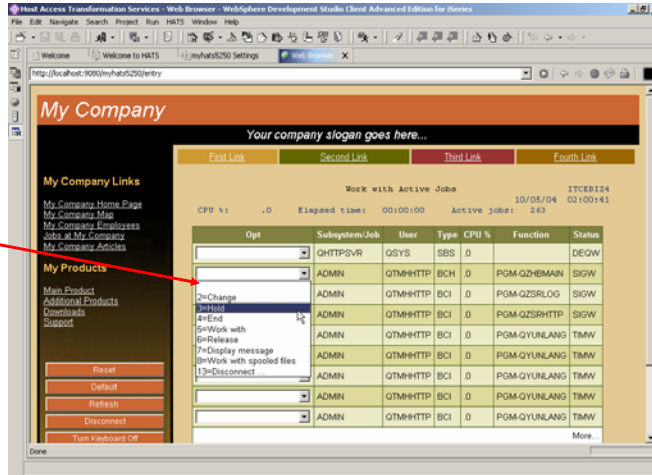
Host Access Transformation Services - Web Browser - WebSphere Development Studio Client Advanced Edition for iSeries

File Edit Navigate Search Project Run HATS Window Help

Welcome | Welcome to HATS | myhats5250 Settings | Web Browser

http://localhost:9080/myhats5250/entry

My Company

Your company slogan goes here...

First Link | Second Link | Third Link | Fourth Link

My Company Links

My Company Home Page
My Company Map
My Company Employees
Jobs at My Company
My Company Articles

My Products

Main Product
Additional Products
Downloads
Support

Reset
Default
Refresh
Disconnect
Turn Keyboard Off

Work with Active Jobs ITCEBI24
10/05/04 02:00:41
CPU %: .0 Elapsed time: 00:00:00 Active jobs: 263

| Opt | Subsystem/Job | User | Type | CPU % | Function | Status |
|---|---|---|---|---|---|---|
| | QHTTPSVR | QSYS | SBS | .0 | | DEQW |
| | ADMIN | QTMHHTTP | BCH | .0 | PGM-QZHBMAIN | SIGW |
| | ADMIN | QTMHHTTP | BCI | .0 | PGM-QZSRLOG | SIGW |
| | ADMIN | QTMHHTTP | BCI | .0 | PGM-QZSRHTTP | SIGW |
| | ADMIN | QTMHHTTP | BCI | .0 | PGM-QYUNLANG | TIMW |
| | ADMIN | QTMHHTTP | BCI | .0 | PGM-QYUNLANG | TIMW |
| | ADMIN | QTMHHTTP | BCI | .0 | PGM-QYUNLANG | TIMW |
| | ADMIN | QTMHHTTP | BCI | .0 | PGM-QYUNLANG | TIMW |
| | ADMIN | QTMHHTTP | BCI | .0 | PGM-QYUNLANG | TIMW |
| | ADMIN | QTMHHTTP | BCI | .0 | PGM-QYUNLANG | TIMW |

2=Change
3=Hold
4=End
5=Work with
6=Release
7=Display message
8=Work with spooled files
13=Disconnect

More...

Done